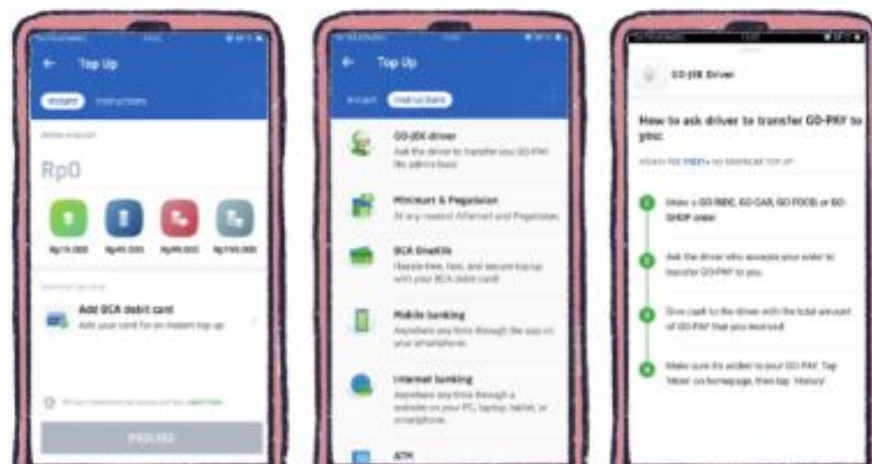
Top Up

Instant Instructions

Enter amount

Rp0

Rp15.000 Rp40.000 Rp99.000 Rp199.000

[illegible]

Add BCA debit card

Add your card for an instant top up

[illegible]

PROCEED

Top Up

Instant Instructions

GO-JEK driver

Ask the driver to transfer you GO-PAY. No admin fees!

Minimart & Pegadaian

At any nearest Alfamart and Pegadaian

BCA OneKlik

Hassle-free, fast, and secure topup with your BCA debit card

Mobile banking

Anywhere any time through the app on your smartphone.

Internet banking

Anywhere any time through a website on your PC, laptop, tablet, or smartphone.

ATM

GO-JEK Driver

How to ask driver to transfer GO-PAY to you:

ADMIN FEE FREE! • NO MINIMUM TOP UP

1 Make a GO-RIDE, GO-CAR, GO-FOOD or GO-SHOP order

2 Ask the driver who accepts your order to transfer GO-PAY to you.

3 Give cash to the driver with the total amount of GO-PAY that you received.

4 Make sure it's added to your GO-PAY. Tap 'More' on homepage, then tap 'History'